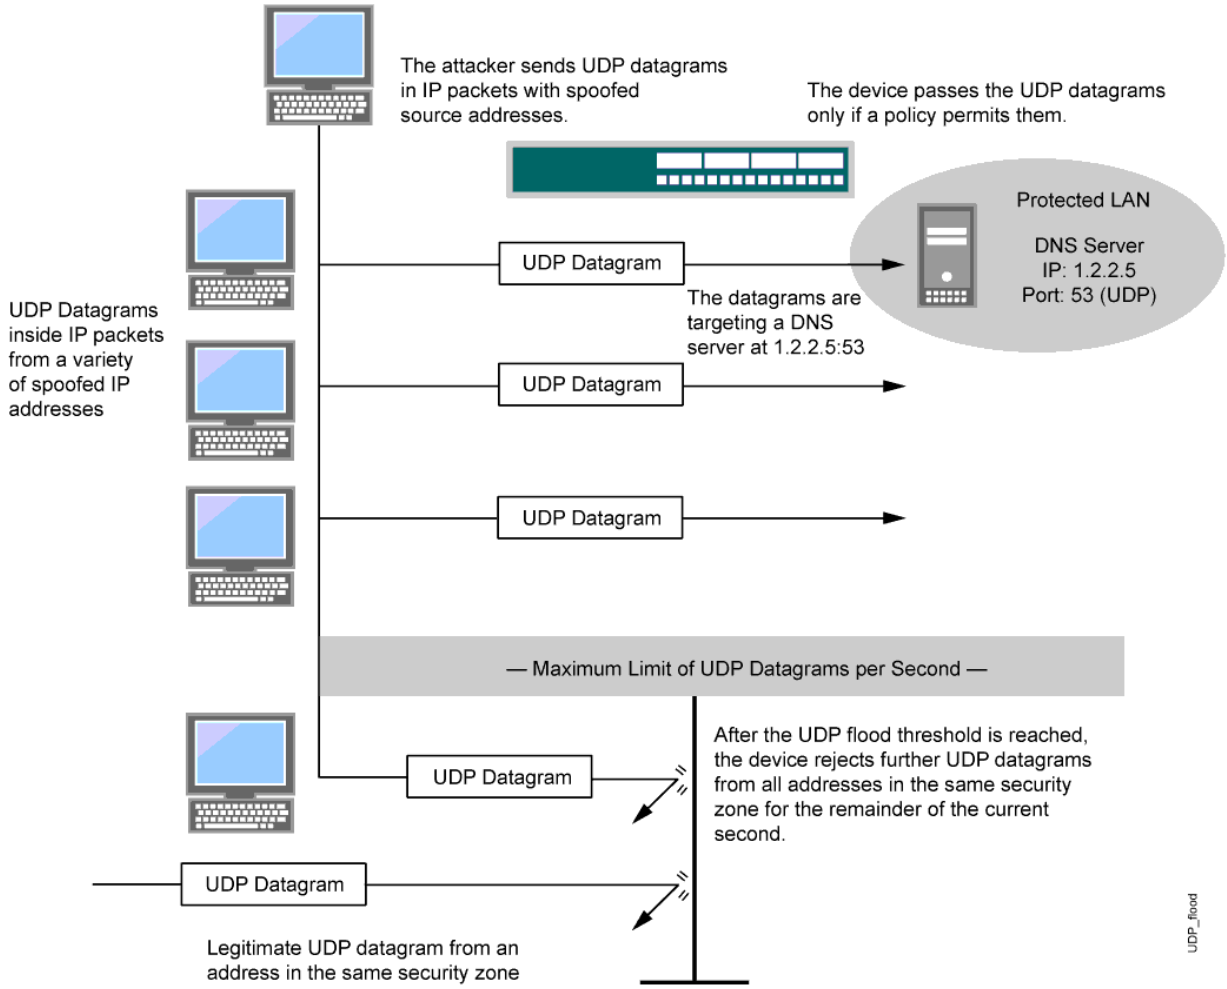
The attacker sends UDP datagrams in IP packets with spoofed source addresses.

The device passes the UDP datagrams only if a policy permits them.

Protected LAN

DNS Server
IP: 1.2.2.5
Port: 53 (UDP)

UDP Datagrams inside IP packets from a variety of spoofed IP addresses

UDP Datagram

The datagrams are targeting a DNS server at 1.2.2.5:53

UDP Datagram

UDP Datagram

— Maximum Limit of UDP Datagrams per Second —

After the UDP flood threshold is reached, the device rejects further UDP datagrams from all addresses in the same security zone for the remainder of the current second.

UDP Datagram

UDP Datagram

Legitimate UDP datagram from an address in the same security zone

UDP_flood